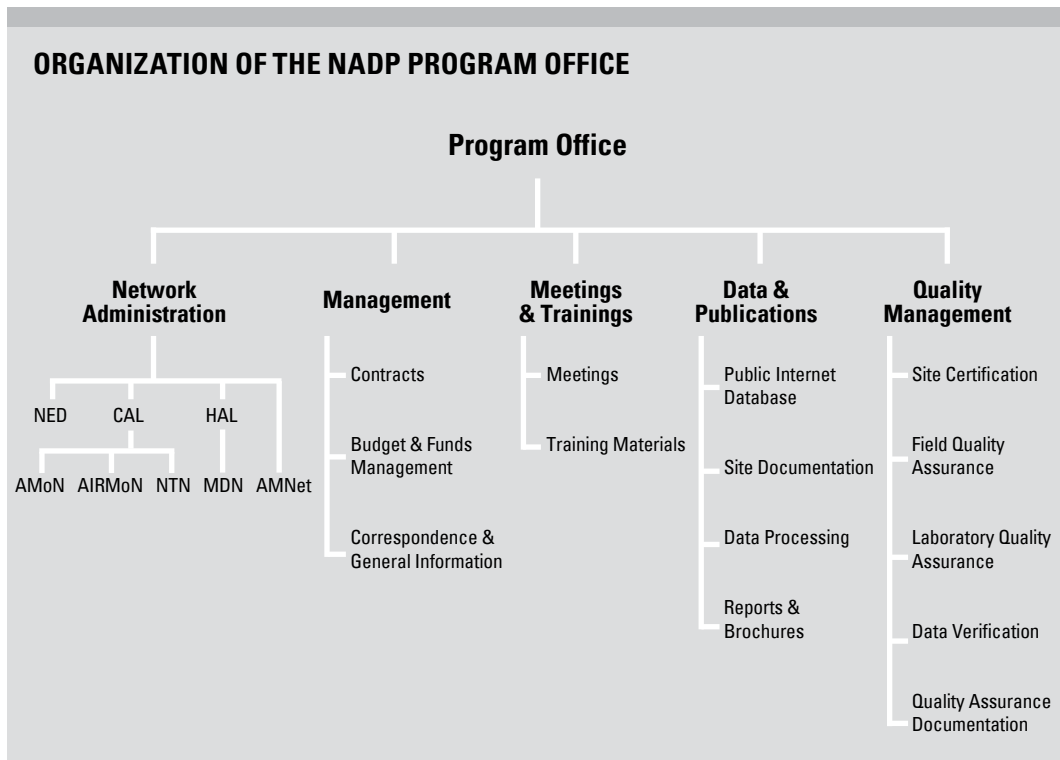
ORGANIZATION OF THE NADP PROGRAM OFFICE

Program Office

Network Administration

NED

CAL

HAL

AMoN

AIRMoN

NTN

MDN

AMNet

Management

Contracts

Budget & Funds Management

Correspondence & General Information

Meetings & Trainings

Meetings

Training Materials

Data & Publications

Public Internet Database

Site Documentation

Data Processing

Reports & Brochures

Quality Management

Site Certification

Field Quality Assurance

Laboratory Quality Assurance

Data Verification

Quality Assurance Documentation